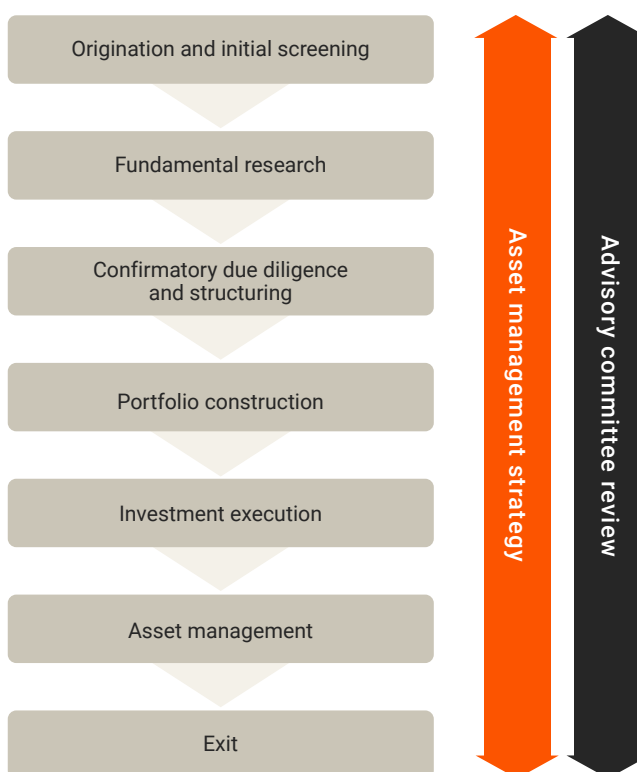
Origination and initial screening

Fundamental research

Confirmatory due diligence and structuring

Portfolio construction

Investment execution

Asset management

Exit

Asset management strategy

Advisory committee review